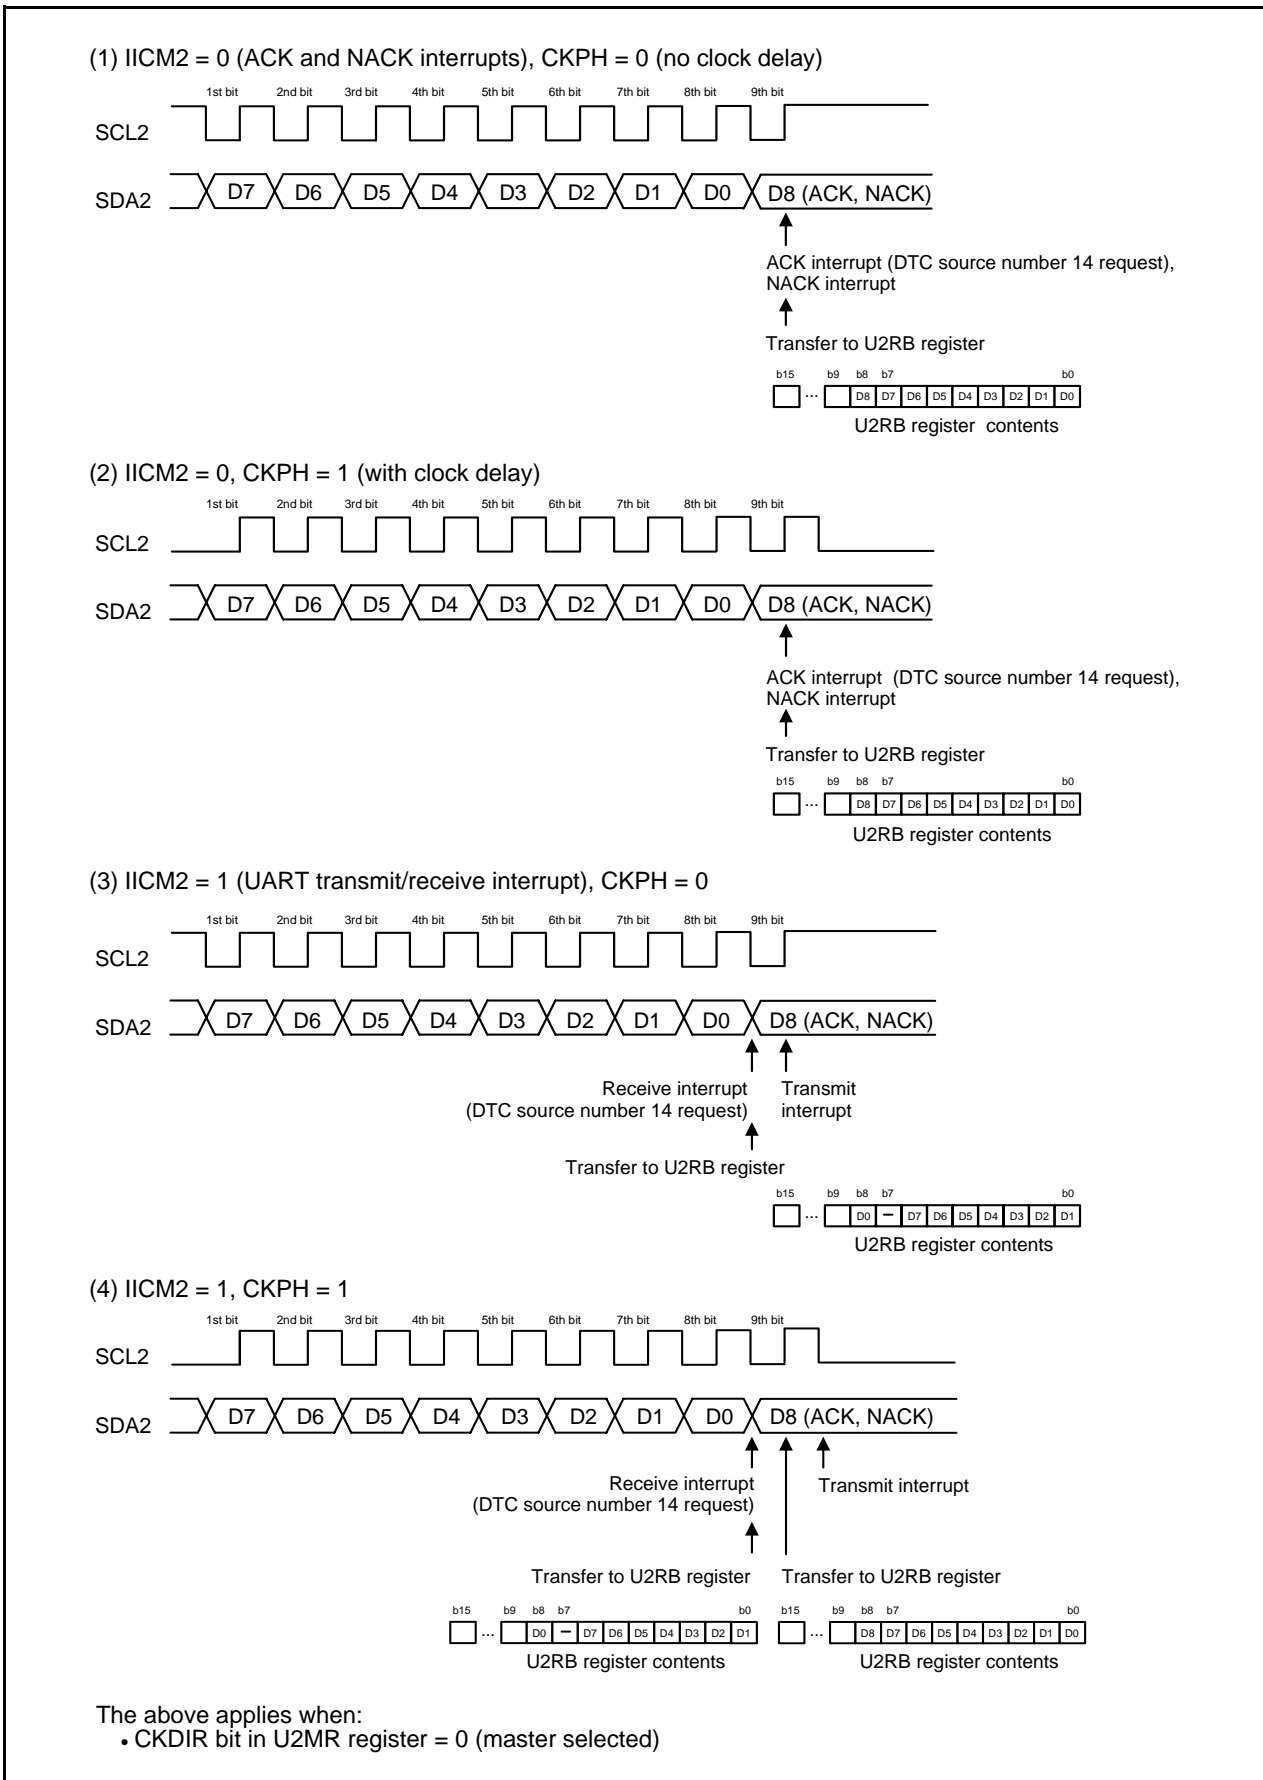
(1) IICM2 = 0 (ACK and NACK interrupts), CKPH = 0 (no clock delay)

1st bit 2nd bit 3rd bit 4th bit 5th bit 6th bit 7th bit 8th bit 9th bit

SCL2

SDA2 D7 D6 D5 D4 D3 D2 D1 D0 D8 (ACK, NACK)

ACK interrupt (DTC source number 14 request), NACK interrupt

Transfer to U2RB register

b15 ... b9 b8 b7 b0
D8 D7 D6 D5 D4 D3 D2 D1 D0
U2RB register contents

(2) IICM2 = 0, CKPH = 1 (with clock delay)

1st bit 2nd bit 3rd bit 4th bit 5th bit 6th bit 7th bit 8th bit 9th bit

SCL2

SDA2 D7 D6 D5 D4 D3 D2 D1 D0 D8 (ACK, NACK)

ACK interrupt (DTC source number 14 request), NACK interrupt

Transfer to U2RB register

b15 ... b9 b8 b7 b0
D8 D7 D6 D5 D4 D3 D2 D1 D0
U2RB register contents

(3) IICM2 = 1 (UART transmit/receive interrupt), CKPH = 0

1st bit 2nd bit 3rd bit 4th bit 5th bit 6th bit 7th bit 8th bit 9th bit

SCL2

SDA2 D7 D6 D5 D4 D3 D2 D1 D0 D8 (ACK, NACK)

Receive interrupt (DTC source number 14 request)

Transmit interrupt

Transfer to U2RB register

b15 ... b9 b8 b7 b0
D0 – D7 D6 D5 D4 D3 D2 D1
U2RB register contents

(4) IICM2 = 1, CKPH = 1

1st bit 2nd bit 3rd bit 4th bit 5th bit 6th bit 7th bit 8th bit 9th bit

SCL2

SDA2 D7 D6 D5 D4 D3 D2 D1 D0 D8 (ACK, NACK)

Receive interrupt (DTC source number 14 request)

Transmit interrupt

Transfer to U2RB register

Transfer to U2RB register

b15 ... b9 b8 b7 b0
D0 – D7 D6 D5 D4 D3 D2 D1
U2RB register contents

b15 ... b9 b8 b7 b0
D8 D7 D6 D5 D4 D3 D2 D1 D0
U2RB register contents

The above applies when:
• CKDIR bit in U2MR register = 0 (master selected)